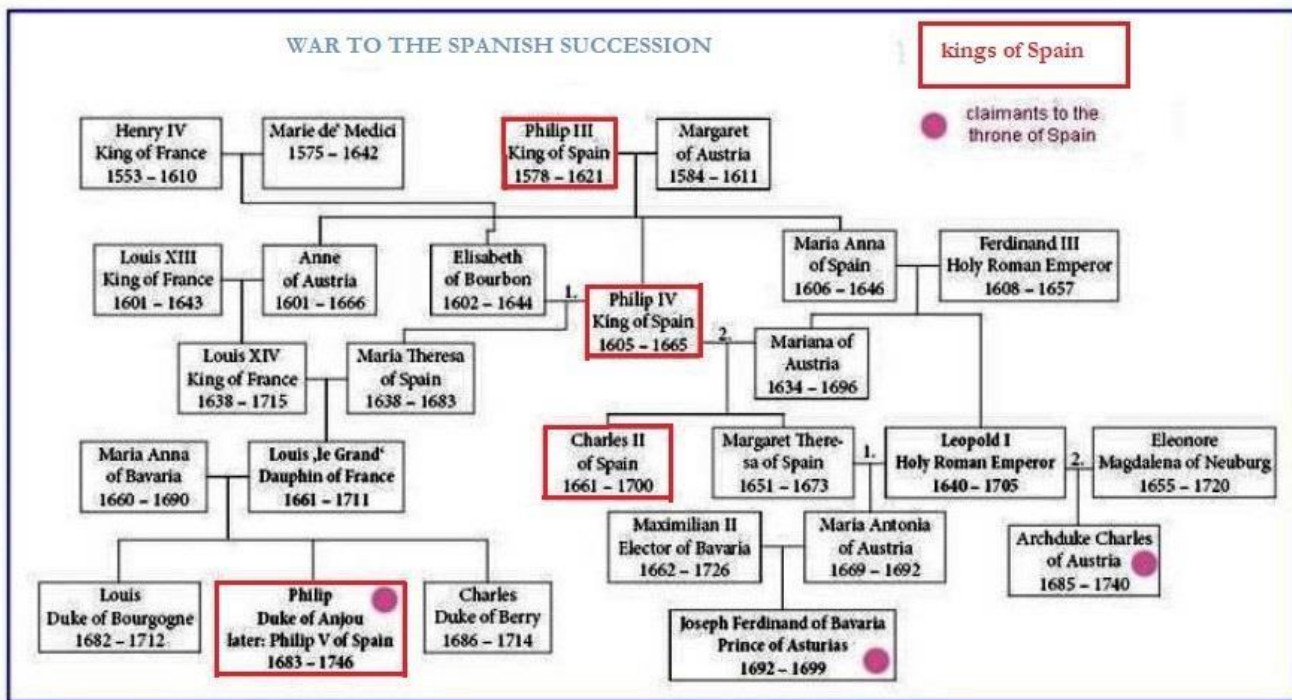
WAR TO THE SPANISH SUCCESSION

kings of Spain

claimants to the throne of Spain

Henry IV
King of France
1553 – 1610

Marie de' Medici
1575 – 1642

Philip III
King of Spain
1578 – 1621

Margaret
of Austria
1584 – 1611

Louis XIII
King of France
1601 – 1643

Anne
of Austria
1601 – 1666

Elisabeth
of Bourbon
1602 – 1644

1.

Philip IV
King of Spain
1605 – 1665

Maria Anna
of Spain
1606 – 1646

Ferdinand III
Holy Roman Emperor
1608 – 1657

2.

Mariana of
Austria
1634 – 1696

Louis XIV
King of France
1638 – 1715

Maria Theresa
of Spain
1638 – 1683

Maria Anna
of Bavaria
1660 – 1690

Louis ‚le Grand'
Dauphin of France
1661 – 1711

Charles II
of Spain
1661 – 1700

Margaret Theresa of Spain
1651 – 1673

1.

Leopold I
Holy Roman Emperor
1640 – 1705

2.

Eleonore
Magdalena of Neuburg
1655 – 1720

Maximilian II
Elector of Bavaria
1662 – 1726

Maria Antonia
of Austria
1669 – 1692

Archduke Charles
of Austria
1685 – 1740

Louis
Duke of Bourgogne
1682 – 1712

Philip
Duke of Anjou
later: Philip V of Spain
1683 – 1746

Charles
Duke of Berry
1686 – 1714

Joseph Ferdinand of Bavaria
Prince of Asturias
1692 – 1699